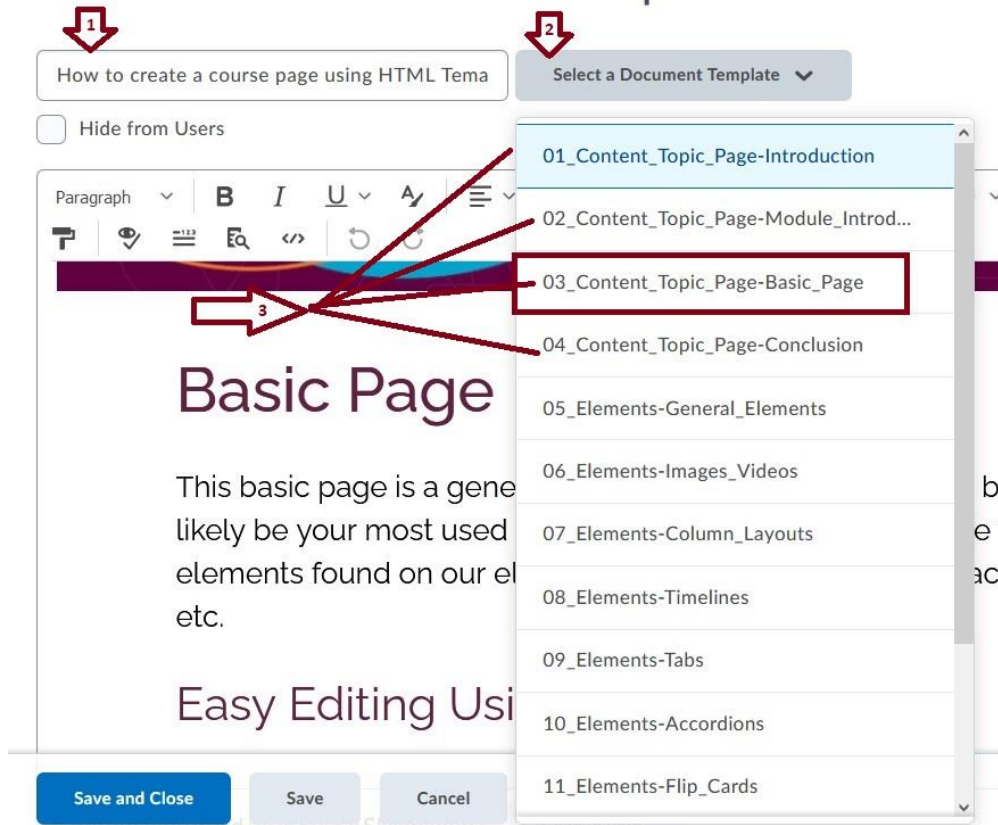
1

2

How to create a course page using HTML Tema

Select a Document Template

Hide from Users

Paragraph B I U

3

Basic Page

This basic page is a gene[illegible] b likely be your most used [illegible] e elements found on our el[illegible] ac etc.

Easy Editing Usi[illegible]

01_Content_Topic_Page-Introduction

02_Content_Topic_Page-Module_Introd...

03_Content_Topic_Page-Basic_Page

04_Content_Topic_Page-Conclusion

05_Elements-General_Elements

06_Elements-Images_Videos

07_Elements-Column_Layouts

08_Elements-Timelines

09_Elements-Tabs

10_Elements-Accordions

11_Elements-Flip_Cards

Save and Close

Save

Cancel